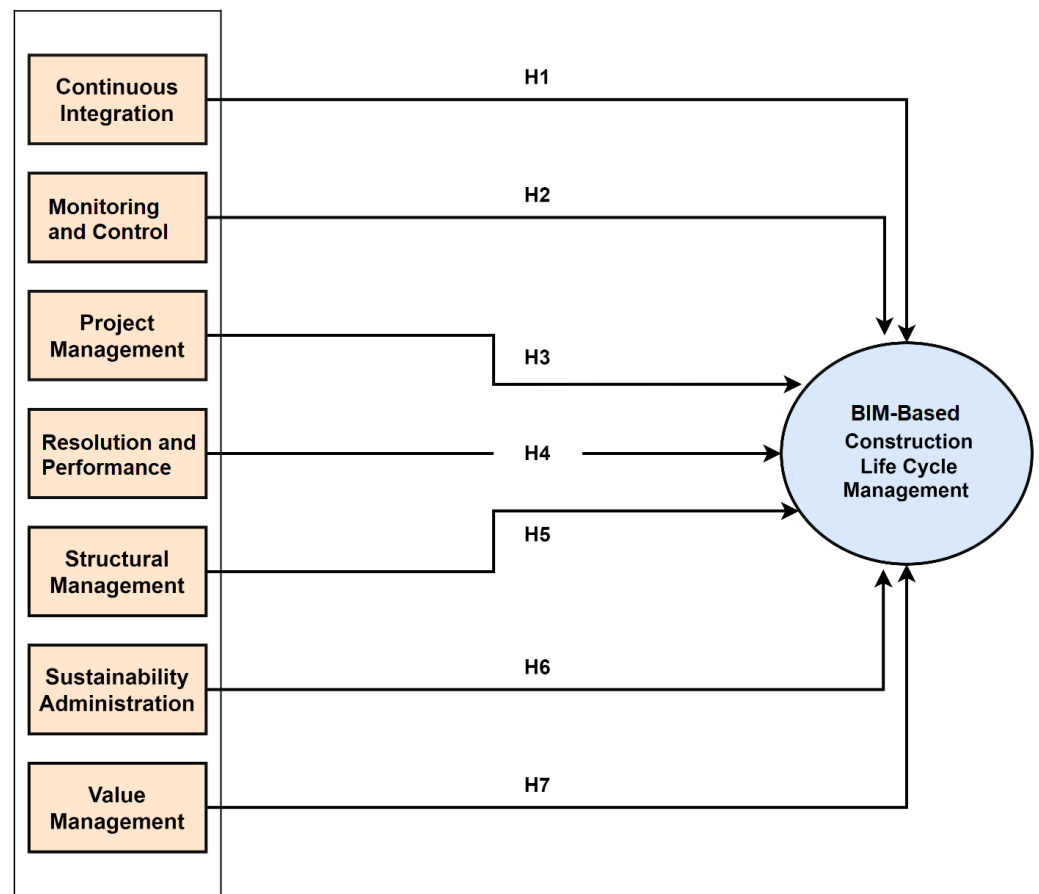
Continuous Integration

Monitoring and Control

Project Management

Resolution and Performance

Structural Management

Sustainability Administration

Value Management

H1

H2

H3

H4

H5

H6

H7

BIM-Based Construction Life Cycle Management